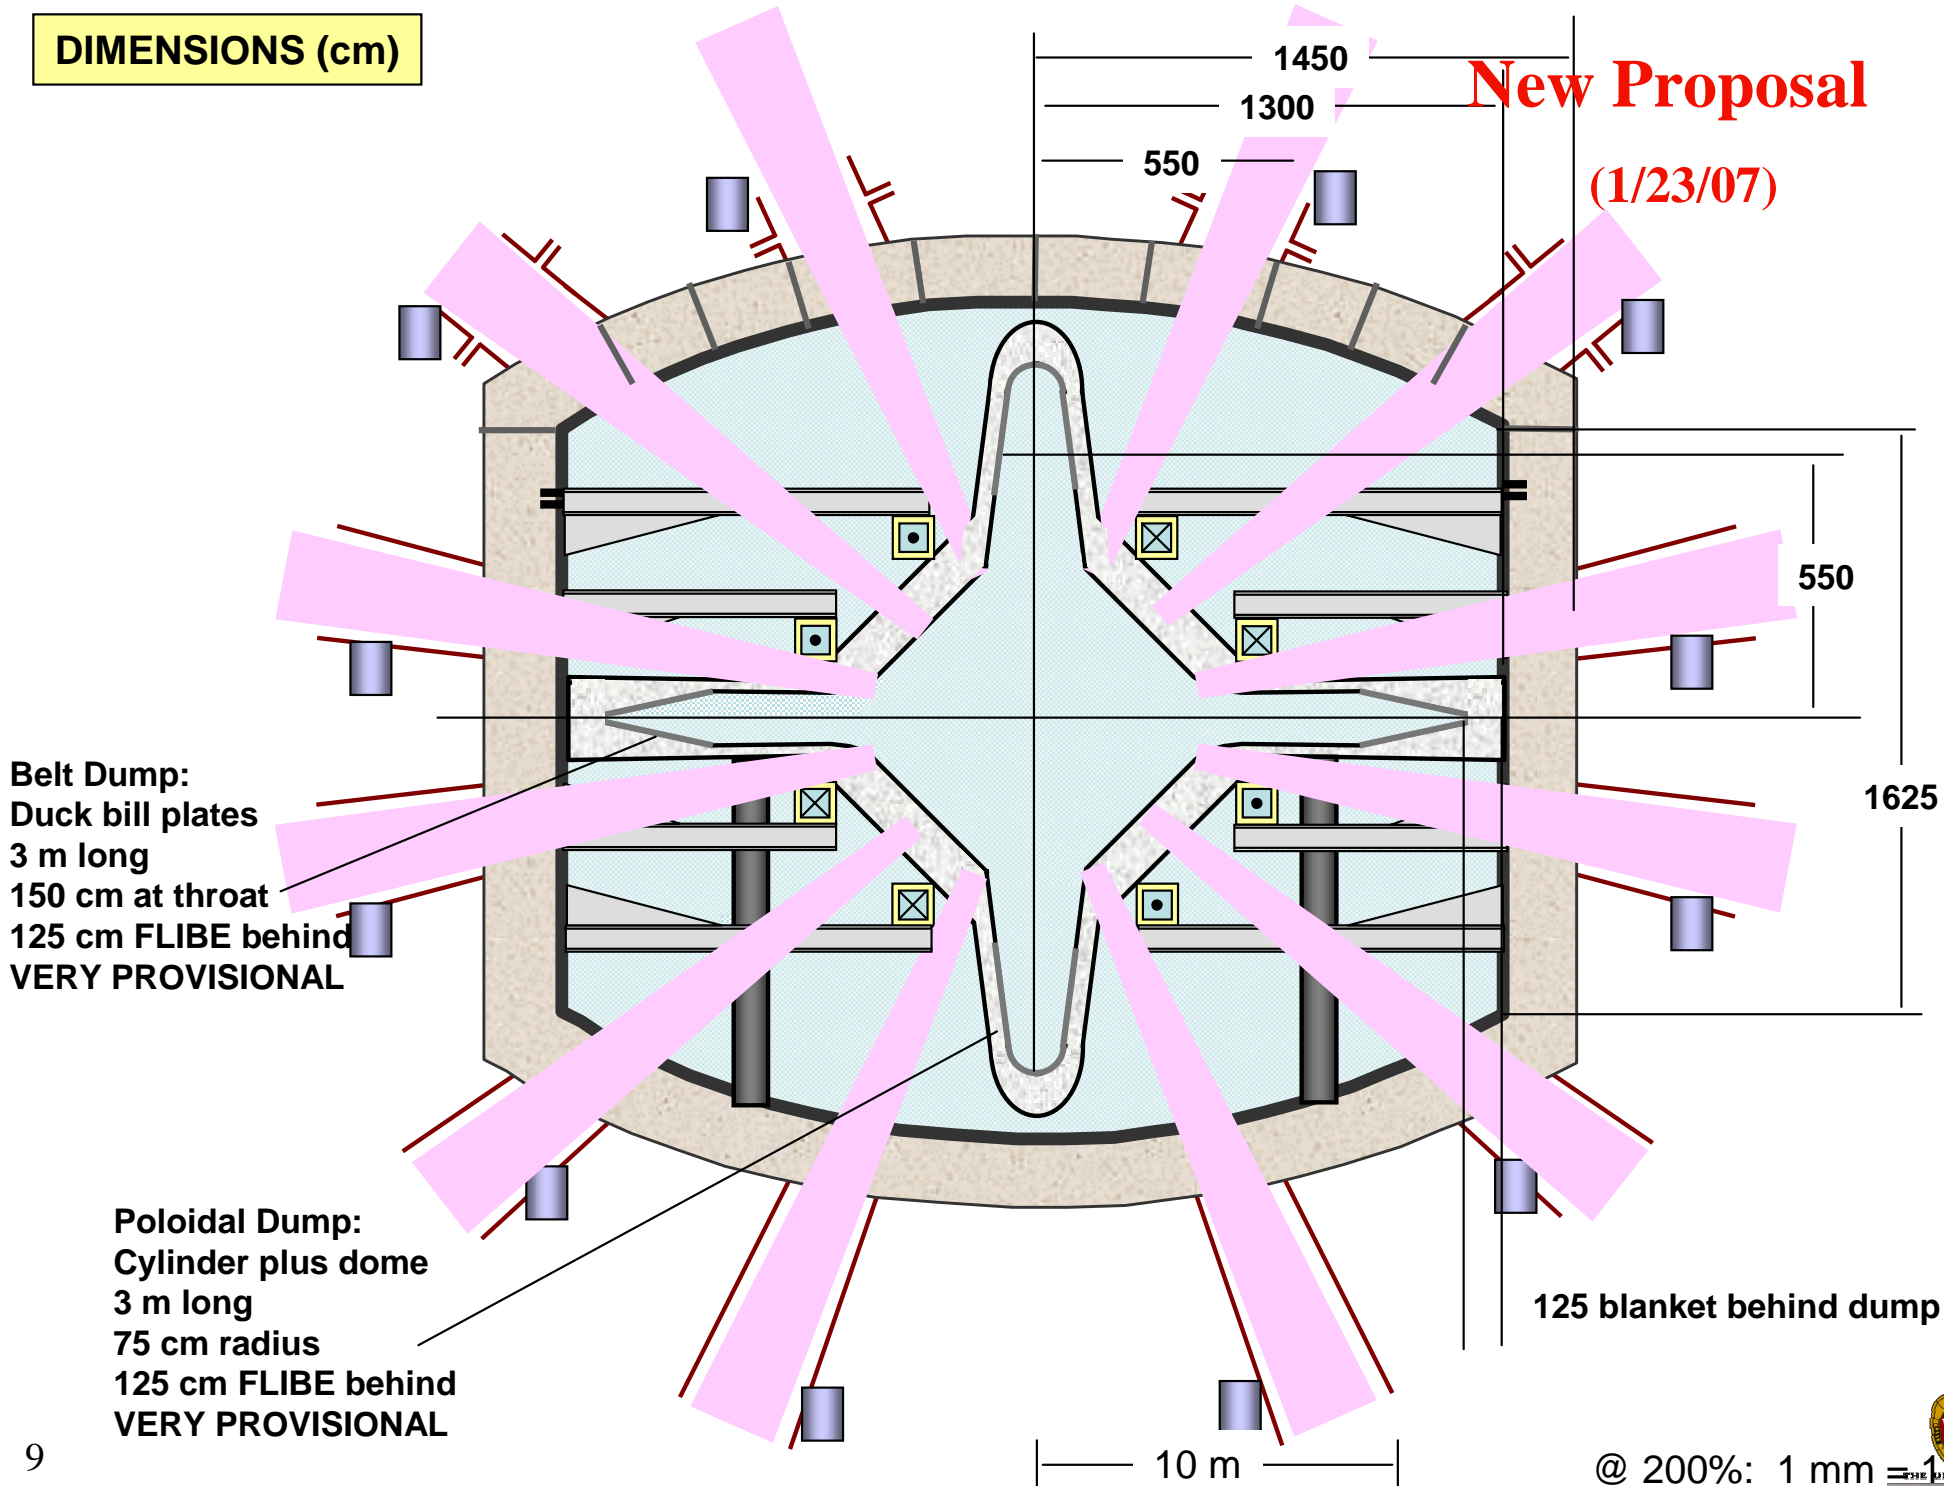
DIMENSIONS (cm)

1450

1300

550

New Proposal

(1/23/07)

550

1625

Belt Dump:
Duck bill plates
3 m long
150 cm at throat
125 cm FLIBE behind
VERY PROVISIONAL

Poloidal Dump:
Cylinder plus dome
3 m long
75 cm radius
125 cm FLIBE behind
VERY PROVISIONAL

125 blanket behind dump

10 m

@ 200%: 1 mm = 1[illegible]

9